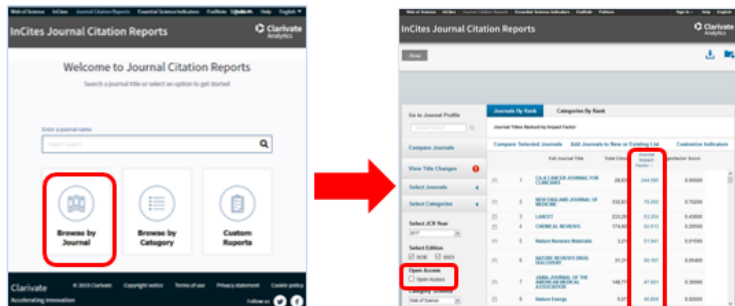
Web of Science InCites Journal Citation Reports Essential Science Indicators EndNote Publons Help English

InCites Journal Citation Reports

Clarivate Analytics

Welcome to Journal Citation Reports

Search a journal title or select an option to get started

Enter a journal name

Master Search

Browse by Journal

Browse by Category

Custom Reports

Clarivate

Accelerating innovation

© 2019 Clarivate Copyright notice Terms of use Privacy statement Cookie policy

Follow us

Web of Science InCites Journal Citation Reports Essential Science Indicators EndNote Publons

InCites Journal Citation Reports

Clarivate Analytics

Home

Go to Journal Profile

Compare Journals

View Title Changes

Select Journals

Select Categories

Select JCR Year

2017

Select Edition

SCIE SSCI

Open Access

Open Access

Category Schema

Web of Science

Journals By Rank

Categories By Rank

Journal Titles Ranked by Impact Factor

Compare Selected Journals

Add Journals to New or Existing List

Customize Indicators

| | | Full Journal Title | Total Cites | Journal Impact Factor | Eigenfactor Score |
|---|---|---|---|---|---|
| | 1 | CA-A CANCER JOURNAL FOR CLINICIANS | 28,839 | 244.585 | 0.06500 |
| | 2 | NEW ENGLAND JOURNAL OF MEDICINE | 332,830 | 79.260 | 0.70200 |
| | 3 | LANCET | 233,269 | 53.254 | 0.43100 |
| | 4 | CHEMICAL REVIEWS | 174,920 | 52.613 | 0.26600 |
| | 5 | Nature Reviews Materials | 3,218 | 51.941 | 0.01500 |
| | 6 | NATURE REVIEWS DRUG DISCOVERY | 31,312 | 50.167 | 0.05400 |
| | 7 | JAMA-JOURNAL OF THE AMERICAN MEDICAL ASSOCIATION | 148,777 | 47.661 | 0.29000 |
| | 8 | Nature Energy | 5,072 | 46.859 | 0.02400 |